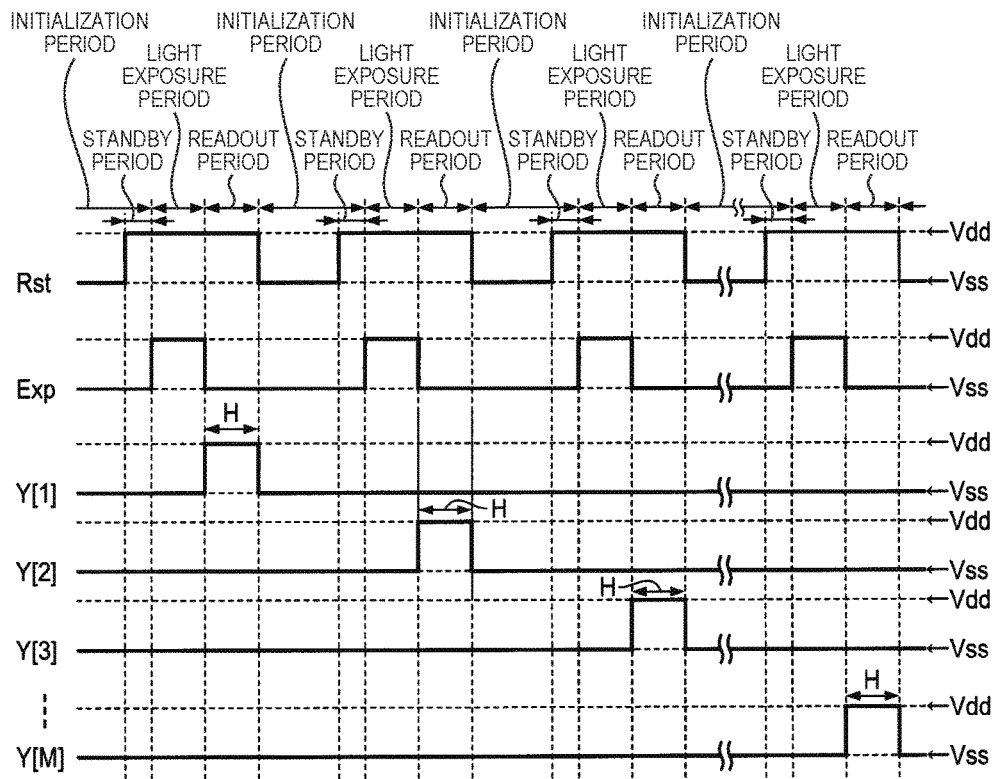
INITIALIZATION PERIOD
LIGHT EXPOSURE PERIOD
STANDBY PERIOD
READOUT PERIOD
INITIALIZATION PERIOD
LIGHT EXPOSURE PERIOD
STANDBY PERIOD
READOUT PERIOD
INITIALIZATION PERIOD
LIGHT EXPOSURE PERIOD
STANDBY PERIOD
READOUT PERIOD
INITIALIZATION PERIOD
LIGHT EXPOSURE PERIOD
STANDBY PERIOD
READOUT PERIOD

Rst
Vdd
Vss
Exp
Vdd
Vss
H
Y[1]
Vdd
Vss
H
Y[2]
Vdd
Vss
H
Y[3]
Vdd
Vss
H
Y[M]
Vdd
Vss